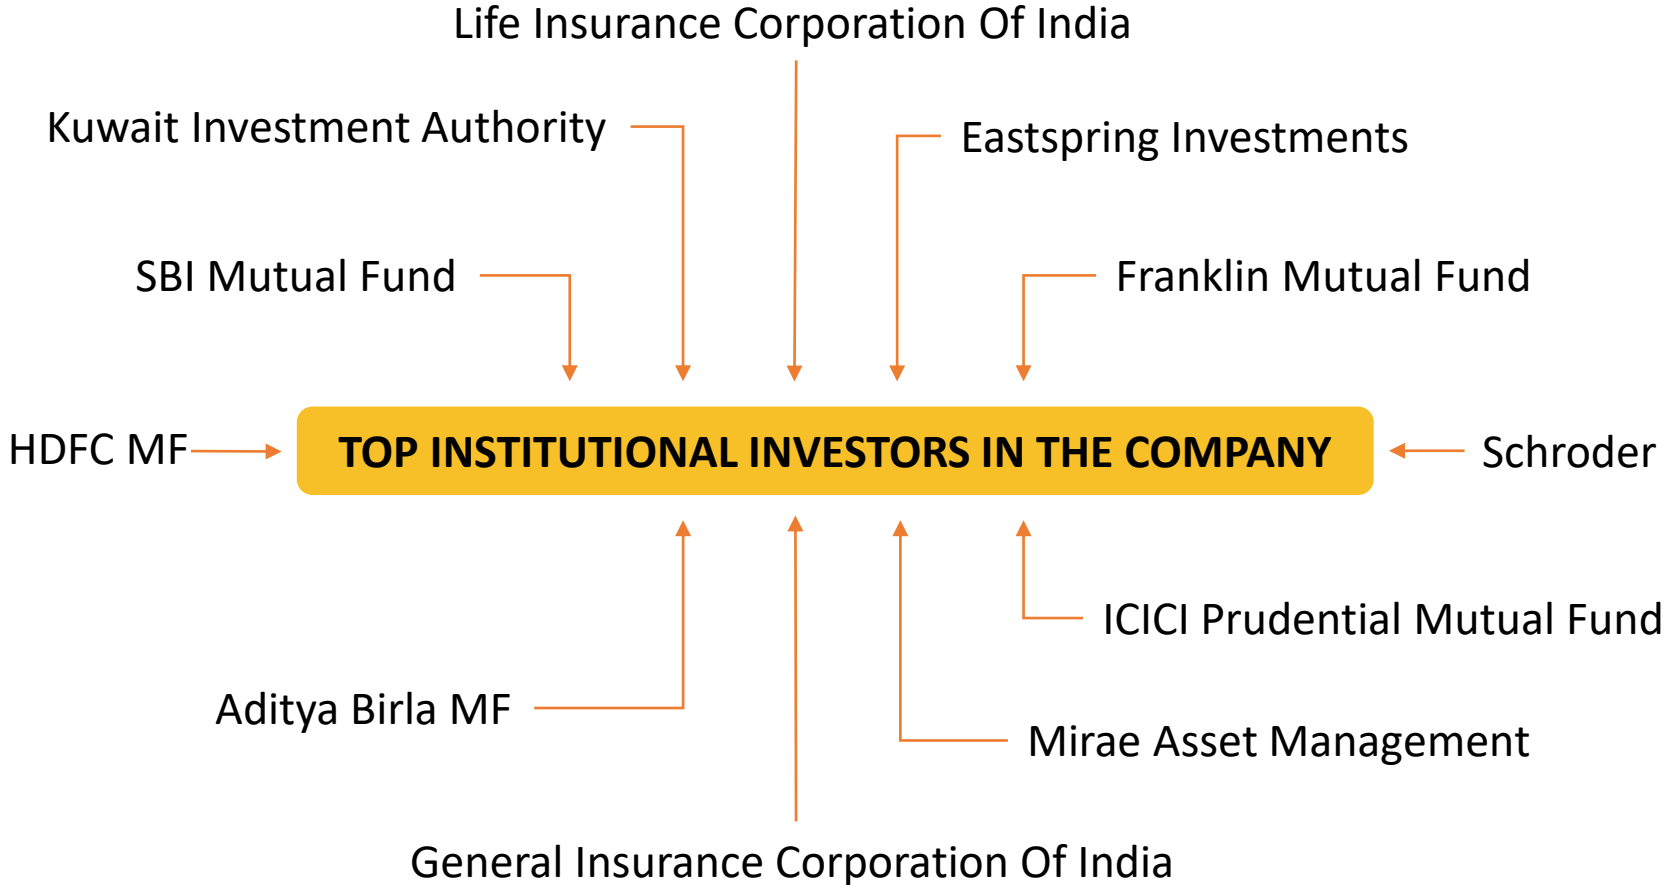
Life Insurance Corporation Of India

Kuwait Investment Authority

Eastspring Investments

SBI Mutual Fund

Franklin Mutual Fund

HDFC MF

TOP INSTITUTIONAL INVESTORS IN THE COMPANY

Schroder

ICICI Prudential Mutual Fund

Aditya Birla MF

Mirae Asset Management

General Insurance Corporation Of India